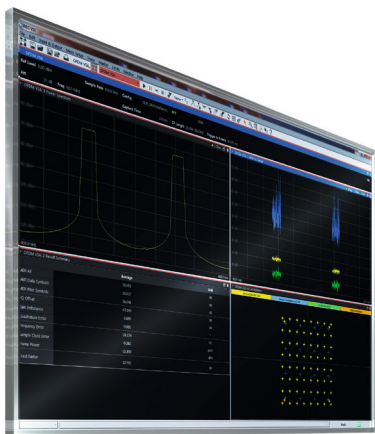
OFDM VSA

Ref Level

Att

Freq

Sample Rate

Config

Capture Time

Average

EVM All

EVM Data Symbols

EVM Pilot Symbols

IQ Offset

Gain Imbalance

Quadrature Error

Frequency Error

Sample Clock Error

Frame Power

Crest Factor

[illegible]